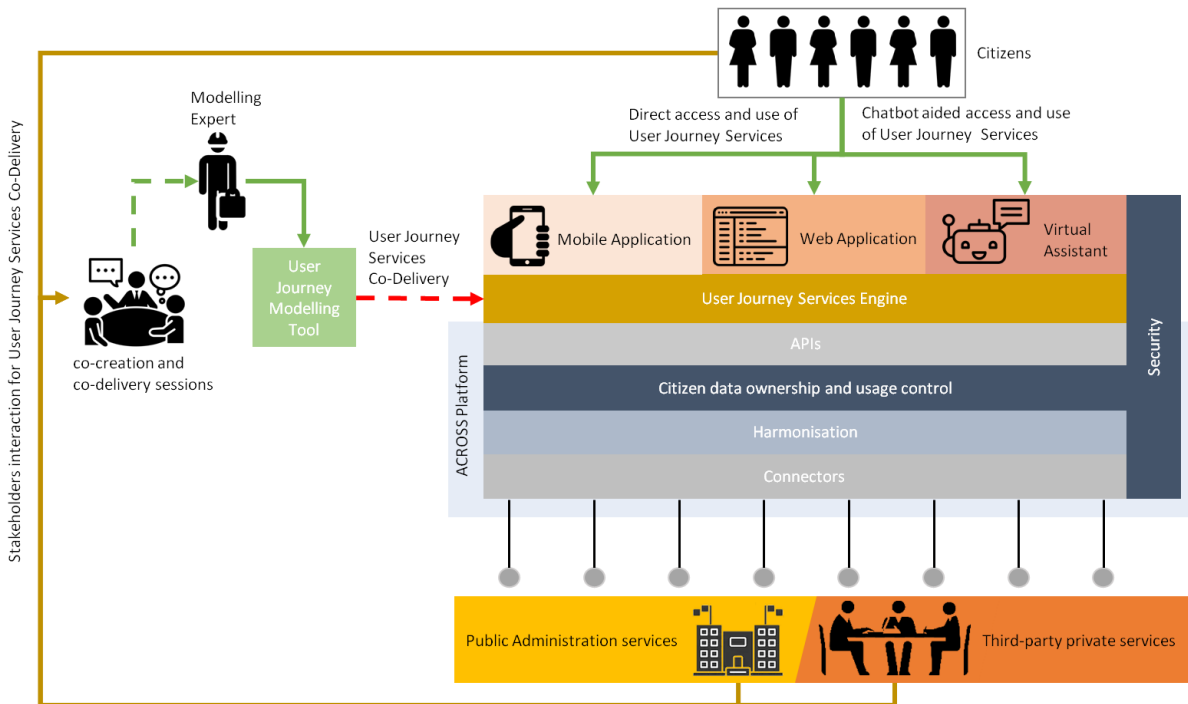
Citizens

Stakeholders interaction for User Journey Services Co-Delivery

Modelling Expert

Direct access and use of User Journey Services

Chatbot aided access and use of User Journey Services

co-creation and co-delivery sessions

User Journey Modelling Tool

User Journey Services Co-Delivery

Mobile Application

Web Application

Virtual Assistant

User Journey Services Engine

APIs

Citizen data ownership and usage control

Harmonisation

Connectors

Security

ACROSS Platform

Public Administration services

Third-party private services